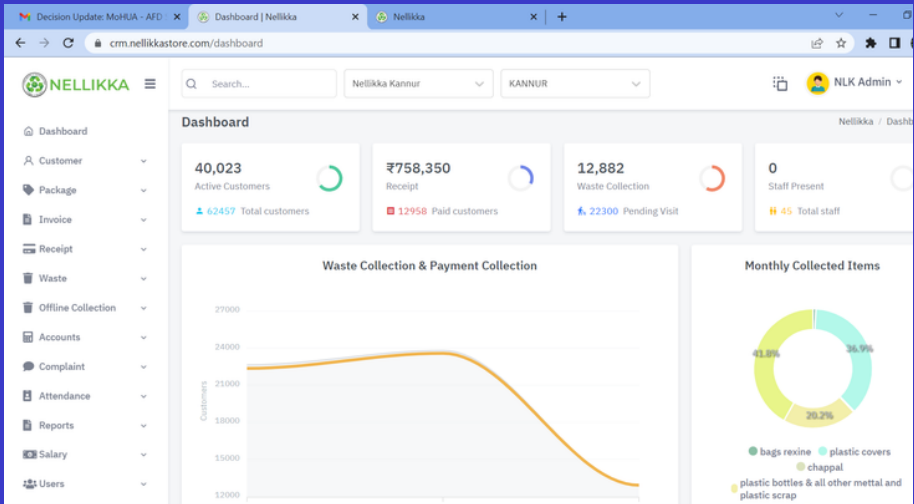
Decision Update: MoHUA - AFD ×
Dashboard | Nellikka ×
Nellikka ×
+

crm.nellikkastore.com/dashboard

NELLIKKA

Search...
Nellikka Kannur
KANNUR
NLK Admin

Dashboard
Customer
Package
Invoice
Receipt
Waste
Offline Collection
Accounts
Complaint
Attendance
Reports
Salary
Users

Dashboard
Nellikka / Dashb

40,023
Active Customers
62457 Total customers

₹758,350
Receipt
12958 Paid customers

12,882
Waste Collection
22300 Pending Visit

0
Staff Present
45 Total staff

Waste Collection & Payment Collection

27000
24000
21000
18000
15000
12000
Customers

Monthly Collected Items

41.8%
36.9%
20.2%

bags rexine
plastic covers
chappal
plastic bottles & all other mettal and plastic scrap